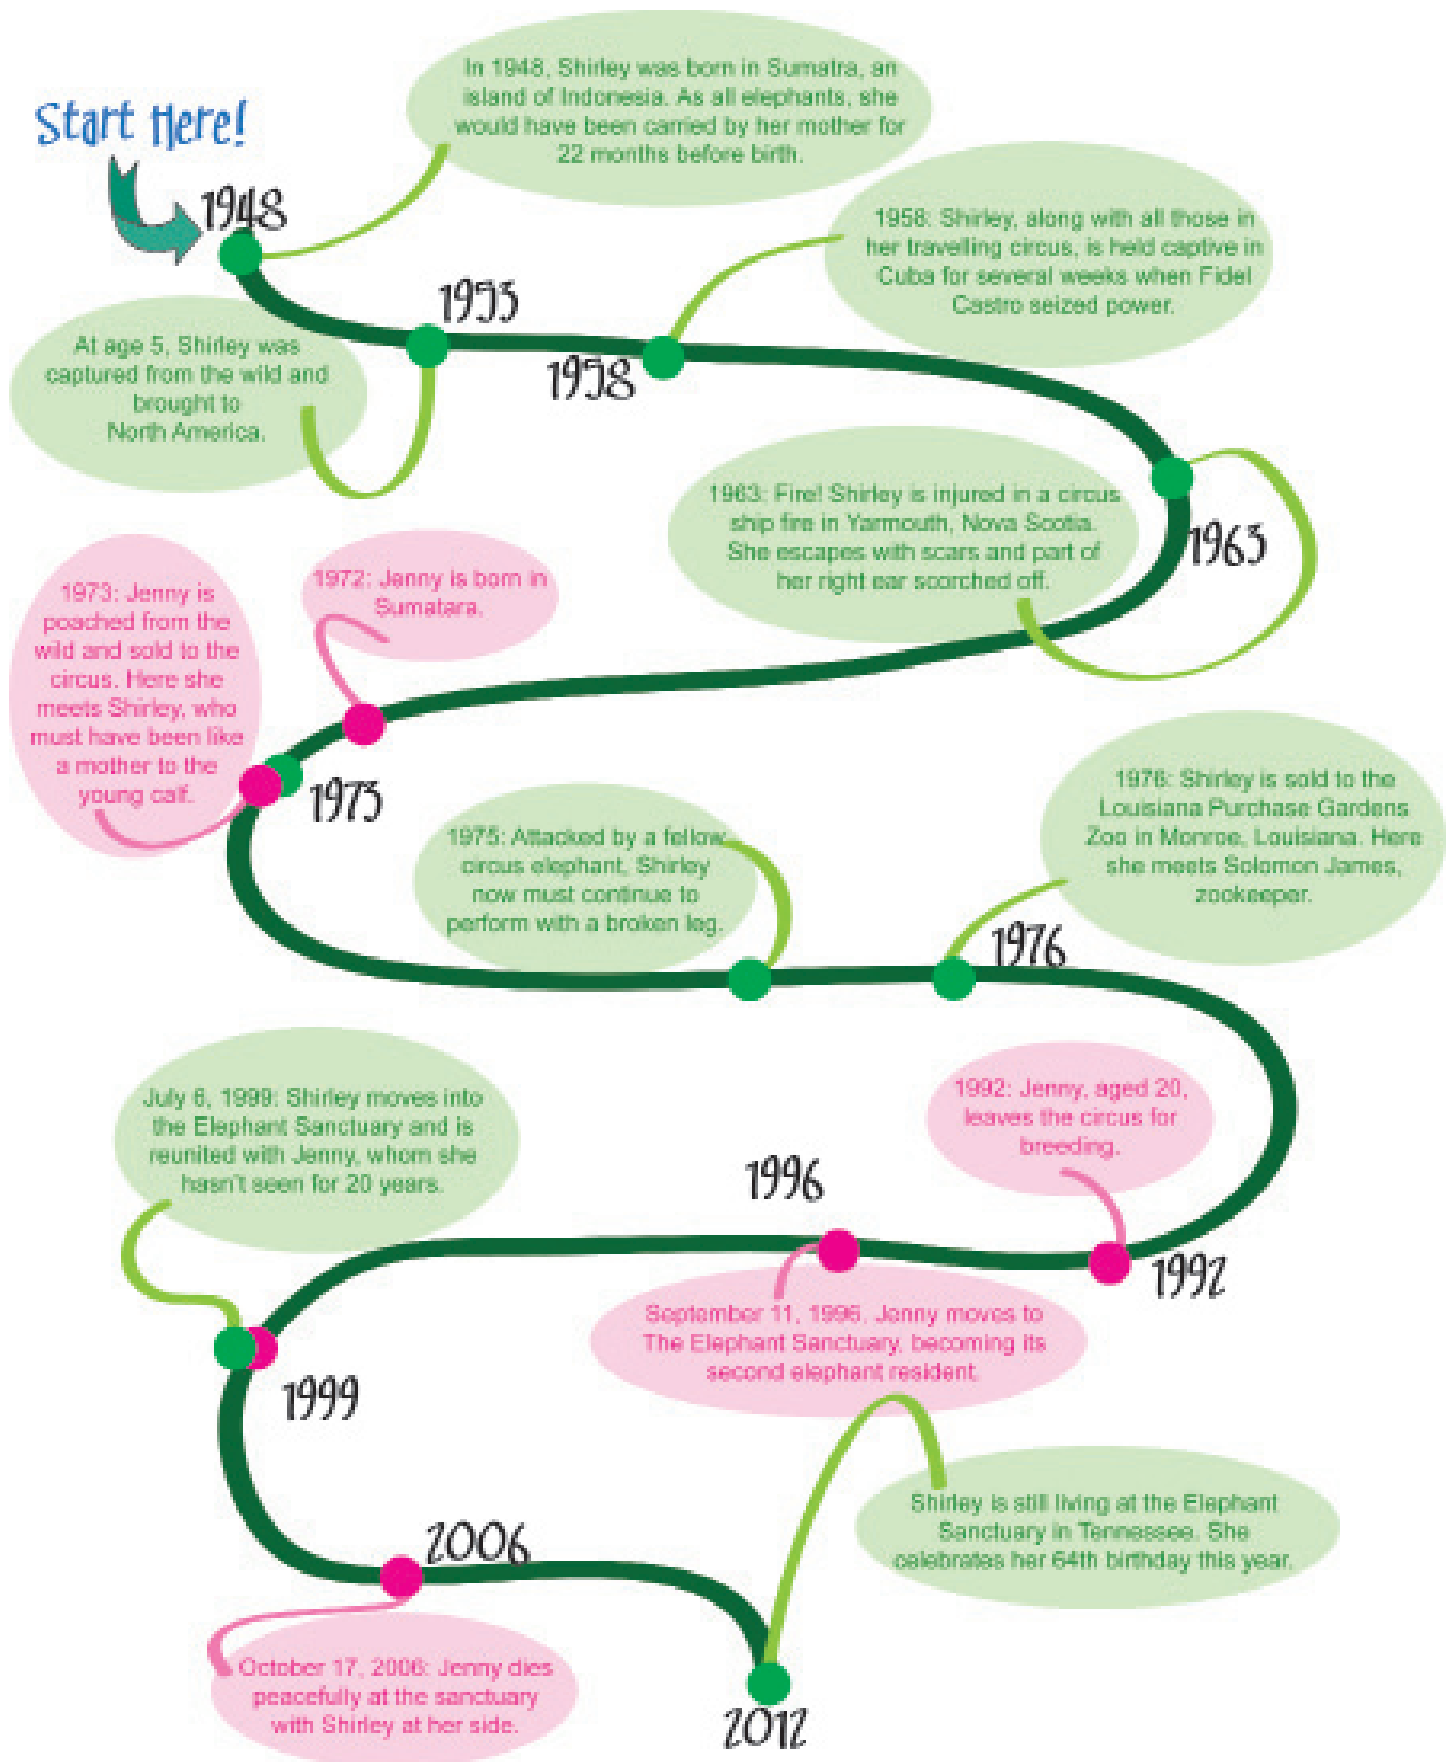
Start Here!

1948

In 1948, Shirley was born in Sumatra, an island of Indonesia. As all elephants, she would have been carried by her mother for 22 months before birth.

1953

At age 5, Shirley was captured from the wild and brought to North America.

1958

1958: Shirley, along with all those in her travelling circus, is held captive in Cuba for several weeks when Fidel Castro seized power.

1963

1963: Fire! Shirley is injured in a circus ship fire in Yarmouth, Nova Scotia. She escapes with scars and part of her right ear scorched off.

1972: Jenny is born in Sumatara.

1973: Jenny is poached from the wild and sold to the circus. Here she meets Shirley, who must have been like a mother to the young calf.

1975

1975: Attacked by a fellow circus elephant, Shirley now must continue to perform with a broken leg.

1976

1976: Shirley is sold to the Louisiana Purchase Gardens Zoo in Monroe, Louisiana. Here she meets Solomon James, zookeeper.

1992: Jenny, aged 20, leaves the circus for breeding.

1992

1996

September 11, 1996: Jenny moves to The Elephant Sanctuary, becoming its second elephant resident.

July 6, 1999: Shirley moves into the Elephant Sanctuary and is reunited with Jenny, whom she hasn't seen for 20 years.

1999

2006

October 17, 2006: Jenny dies peacefully at the sanctuary with Shirley at her side.

Shirley is still living at the Elephant Sanctuary in Tennessee. She celebrates her 64th birthday this year.

2012